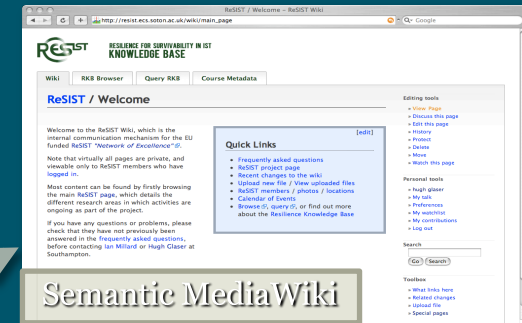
ReSIST / Welcome – ReSIST Wiki

http://resist.ecs.soton.ac.uk/wiki/main_page

Google

ReSIST RESILIENCE FOR SURVIVABILITY IN IST
KNOWLEDGE BASE

Wiki | RKB Browser | Query RKB | Course Metadata

ReSIST / Welcome

Welcome to the ReSIST Wiki, which is the internal communication mechanism for the EU funded ReSIST "Network of Excellence".

Note that virtually all pages are private, and viewable only to ReSIST members who have logged in.

Most content can be found by firstly browsing the main ReSIST page, which details the different research areas in which activities are ongoing as part of the project.

If you have any questions or problems, please check that they have not previously been answered in the frequently asked questions, before contacting Ian Millard or Hugh Glaser at Southampton.

[edit]

Quick Links

- Frequently asked questions
- ReSIST project page
- Recent changes to the wiki
- Upload new file / View uploaded files
- ReSIST members / photos / locations
- Calendar of Events
- Browse, query, or find out more about the Resilience Knowledge Base

Editing tools
- View Page
- Discuss this page
- Edit this page
- History
- Protect
- Delete
- Move
- Watch this page

Personal tools
- hugh glaser
- My talk
- Preferences
- My watchlist
- My contributions
- Log out

Search

Go | Search

Toolbox
- What links here
- Related changes
- Upload file
- Special pages

Semantic MediaWiki